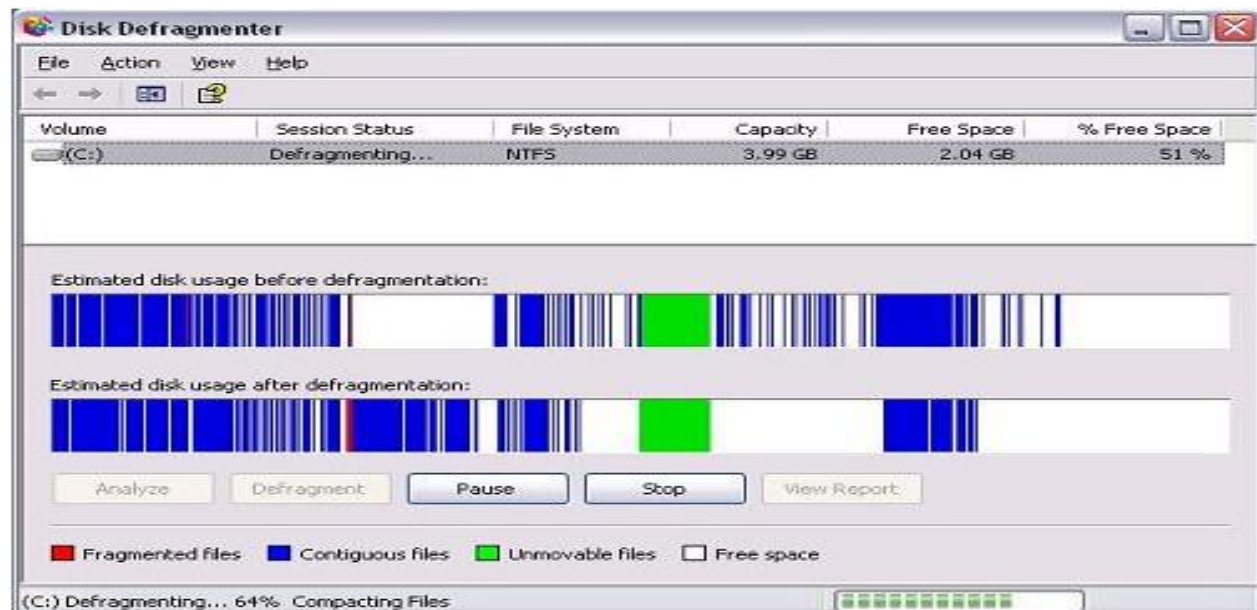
Disk Defragmenter

File Action View Help

| Volume | Session Status | File System | Capacity | Free Space | % Free Space |
|---|---|---|---|---|---|
| (C:) | Defragmenting... | NTFS | 3.99 GB | 2.04 GB | 51 % |

Estimated disk usage before defragmentation:

Estimated disk usage after defragmentation:

Analyze Defragment Pause Stop View Report

Fragmented files Contiguous files Unmovable files Free space

(C:) Defragmenting... 64% Compacting Files